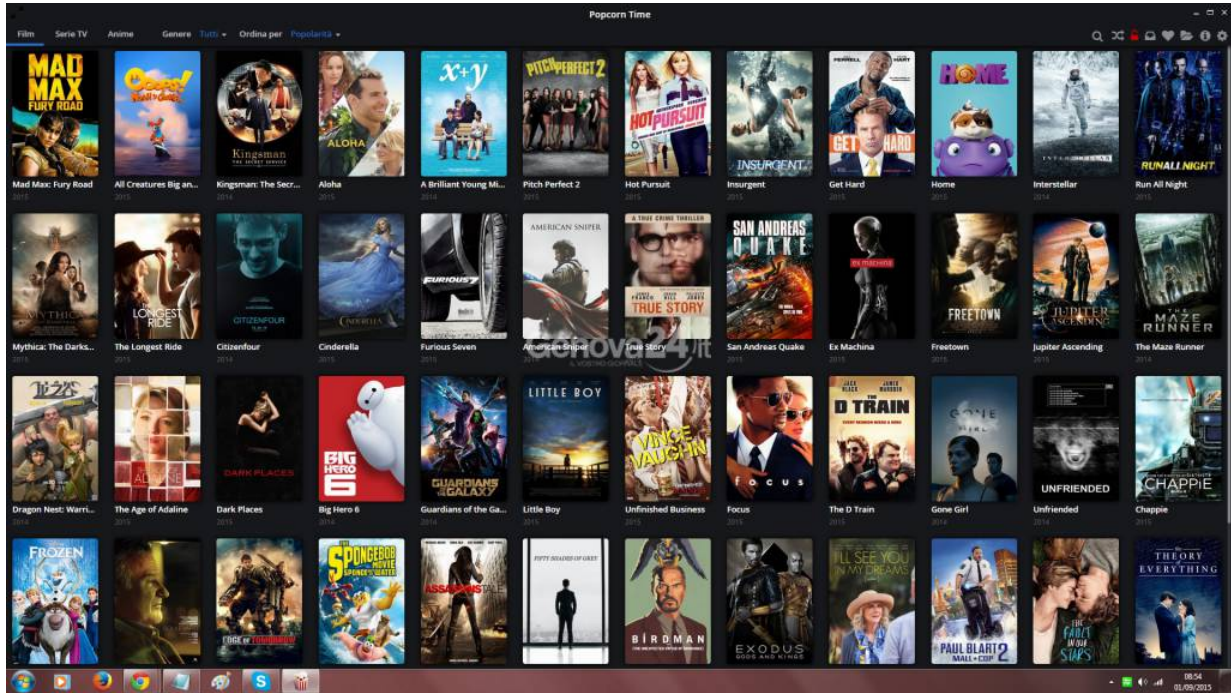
Popcorn Time

Film Serie TV Anime Genere Tutti Ordina per Popolarità

MAD MAX FURY ROAD
Mad Max: Fury Road
2015

All Creatures Big an...
2015

Kingsman
Kingsman: The Secr...
2014

ALOHA
Aloha
2015

$x+y$
A Brilliant Young Mi...
2014

PITCH PERFECT 2
Pitch Perfect 2
2015

HOT PURSUIT
Hot Pursuit
2015

INSURGENT
Insurgent
2015

GET HARD
Get Hard
2015

HOME
Home
2015

INTERSTELLAR
Interstellar
2014

RUN ALL NIGHT
Run All Night
2015

MYTHICA
Mythica: The Darks...
2015

THE LONGEST RIDE
The Longest Ride
2015

CITIZENFOUR
Citizenfour
2014

CINDERELLA
Cinderella
2015

FURIOUS 7
Furious Seven
2015

AMERICAN SNIPER
American Sniper
2014

A TRUE CRIME THRILLER
TRUE STORY
True Story
2015

SAN ANDREAS QUAKE
San Andreas Quake
2015

EX MACHINA
Ex Machina
2015

FREETOWN
Freetown
2015

JUPITER ASCENDING
Jupiter Ascending
2015

THE MAZE RUNNER
The Maze Runner
2014

Genova24.it

Dragon Nest: Warri...
2014

ADALINE
The Age of Adaline
2015

DARK PLACES
Dark Places
2015

BIG HERO 6
Big Hero 6
2014

GUARDIANS OF THE GALAXY
Guardians of the Ga...
2014

LITTLE BOY
Little Boy
2015

VINCE VAUGHN
Unfinished Business
2015

FOCUS
Focus
2015

THE D TRAIN
The D Train
2015

GONE GIRL
Gone Girl
2014

UNFRIENDED
Unfriended
2014

CHAPPiE
Chappie
2015

FROZEN

EDGE OF TOMORROW

THE SPONGEBOB MOVIE SPONGE OUT OF WATER

ASSASSINS TALE

FIFTY SHADES OF GREY

BIRDMAN

EXODUS GODS AND KINGS

I'LL SEE YOU IN MY DREAMS

PAUL BLART 2 MALL COP

THE FAULT IN OUR STARS

THE THEORY OF EVERYTHING

08:54
01/09/2015